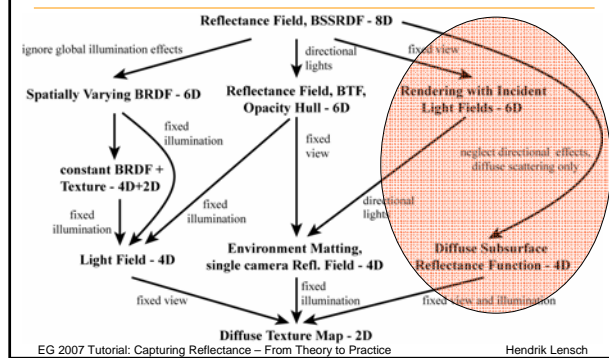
Reflectance Field, BSSRDF - 8D

ignore global illumination effects

directional lights

fixed view

Spatially Varying BRDF - 6D

Reflectance Field, BTF, Opacity Hull - 6D

Rendering with Incident Light Fields - 6D

fixed illumination

fixed view

neglect directional effects, diffuse scattering only

constant BRDF + Texture - 4D+2D

fixed illumination

fixed illumination

directional lights

Light Field - 4D

Environment Matting, single camera Refl. Field - 4D

Diffuse Subsurface Reflectance Function - 4D

fixed view

fixed illumination

fixed view and illumination

Diffuse Texture Map - 2D

EG 2007 Tutorial: Capturing Reflectance – From Theory to Practice

Hendrik Lensch